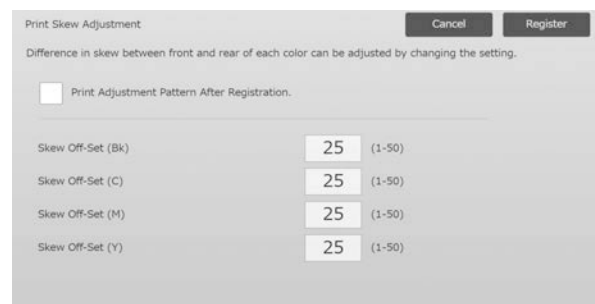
Print Skew Adjustment

Cancel

Register

Difference in skew between front and rear of each color can be adjusted by changing the setting.

Print Adjustment Pattern After Registration.

Skew Off-Set (Bk) 25 (1-50)

Skew Off-Set (C) 25 (1-50)

Skew Off-Set (M) 25 (1-50)

Skew Off-Set (Y) 25 (1-50)